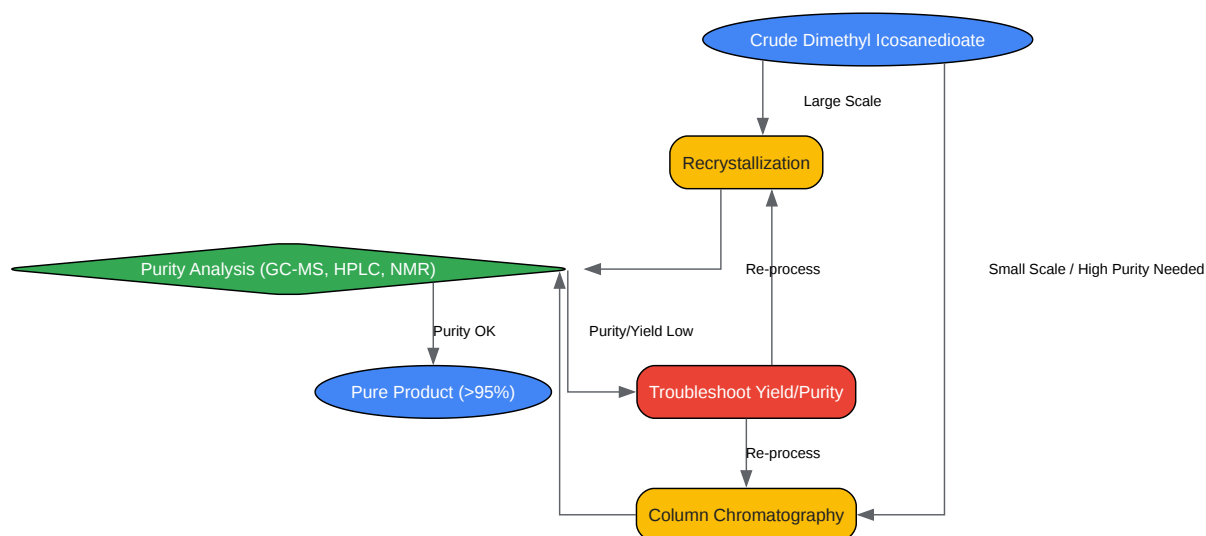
Crude Dimethyl Icosanedioate

Large Scale

Recrystallization

Re-process

Small Scale / High Purity Needed

Purity Analysis (GC-MS, HPLC, NMR)

Purity OK

Purity/Yield Low

Pure Product (>95%)

Troubleshoot Yield/Purity

Re-process

Column Chromatography